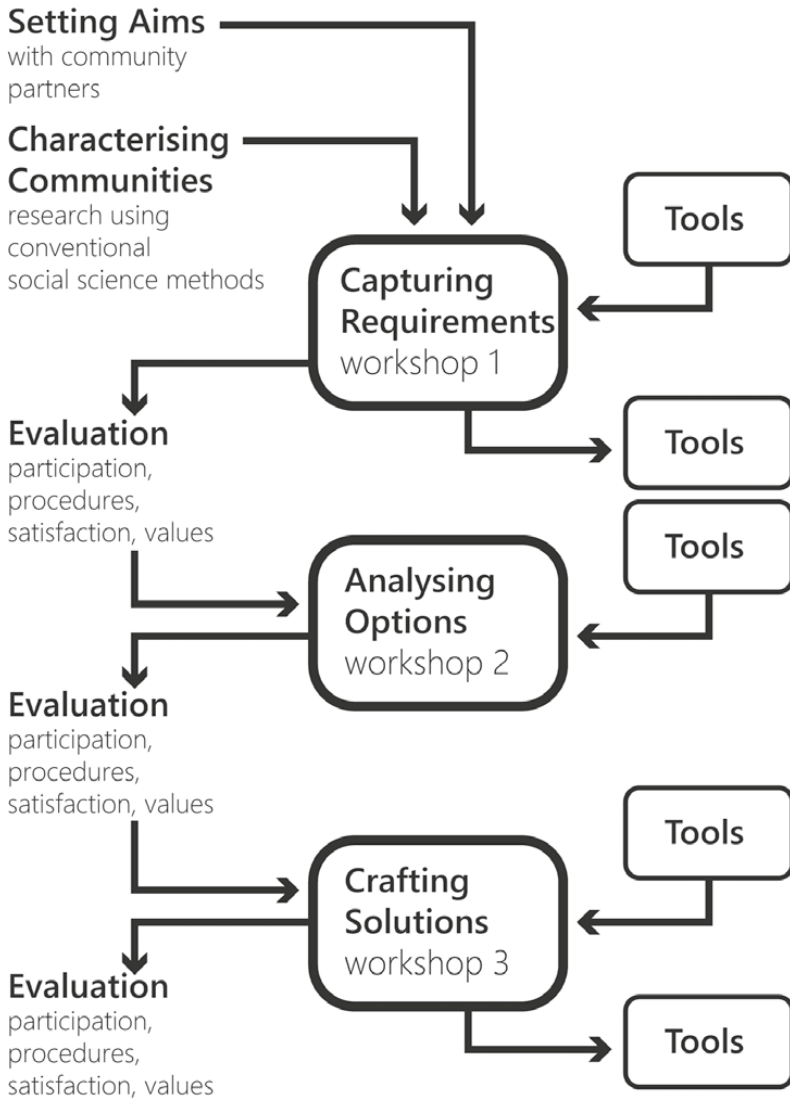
Setting Aims
with community partners

Characterising Communities
research using conventional social science methods

Tools

Capturing Requirements
workshop 1

Evaluation
participation, procedures, satisfaction, values

Tools

Tools

Analysing Options
workshop 2

Evaluation
participation, procedures, satisfaction, values

Tools

Crafting Solutions
workshop 3

Evaluation
participation, procedures, satisfaction, values

Tools